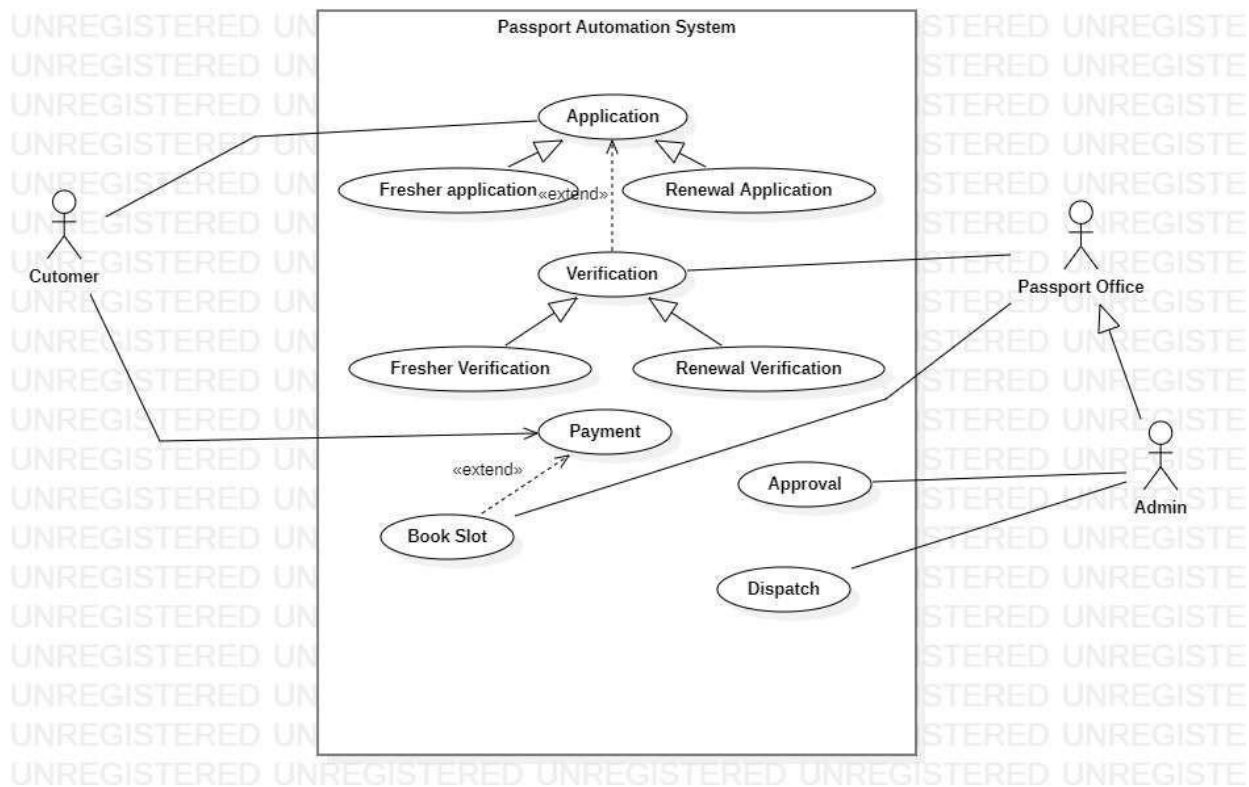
Passport Automation System

Application

Fresher application

«extend»

Renewal Application

Cutomer

Verification

Passport Office

Fresher Verification

Renewal Verification

Payment

«extend»

Approval

Admin

Book Slot

Dispatch

UNREGISTERED UNREGISTERED UNREGISTERED UNREGISTERED UNREGISTE